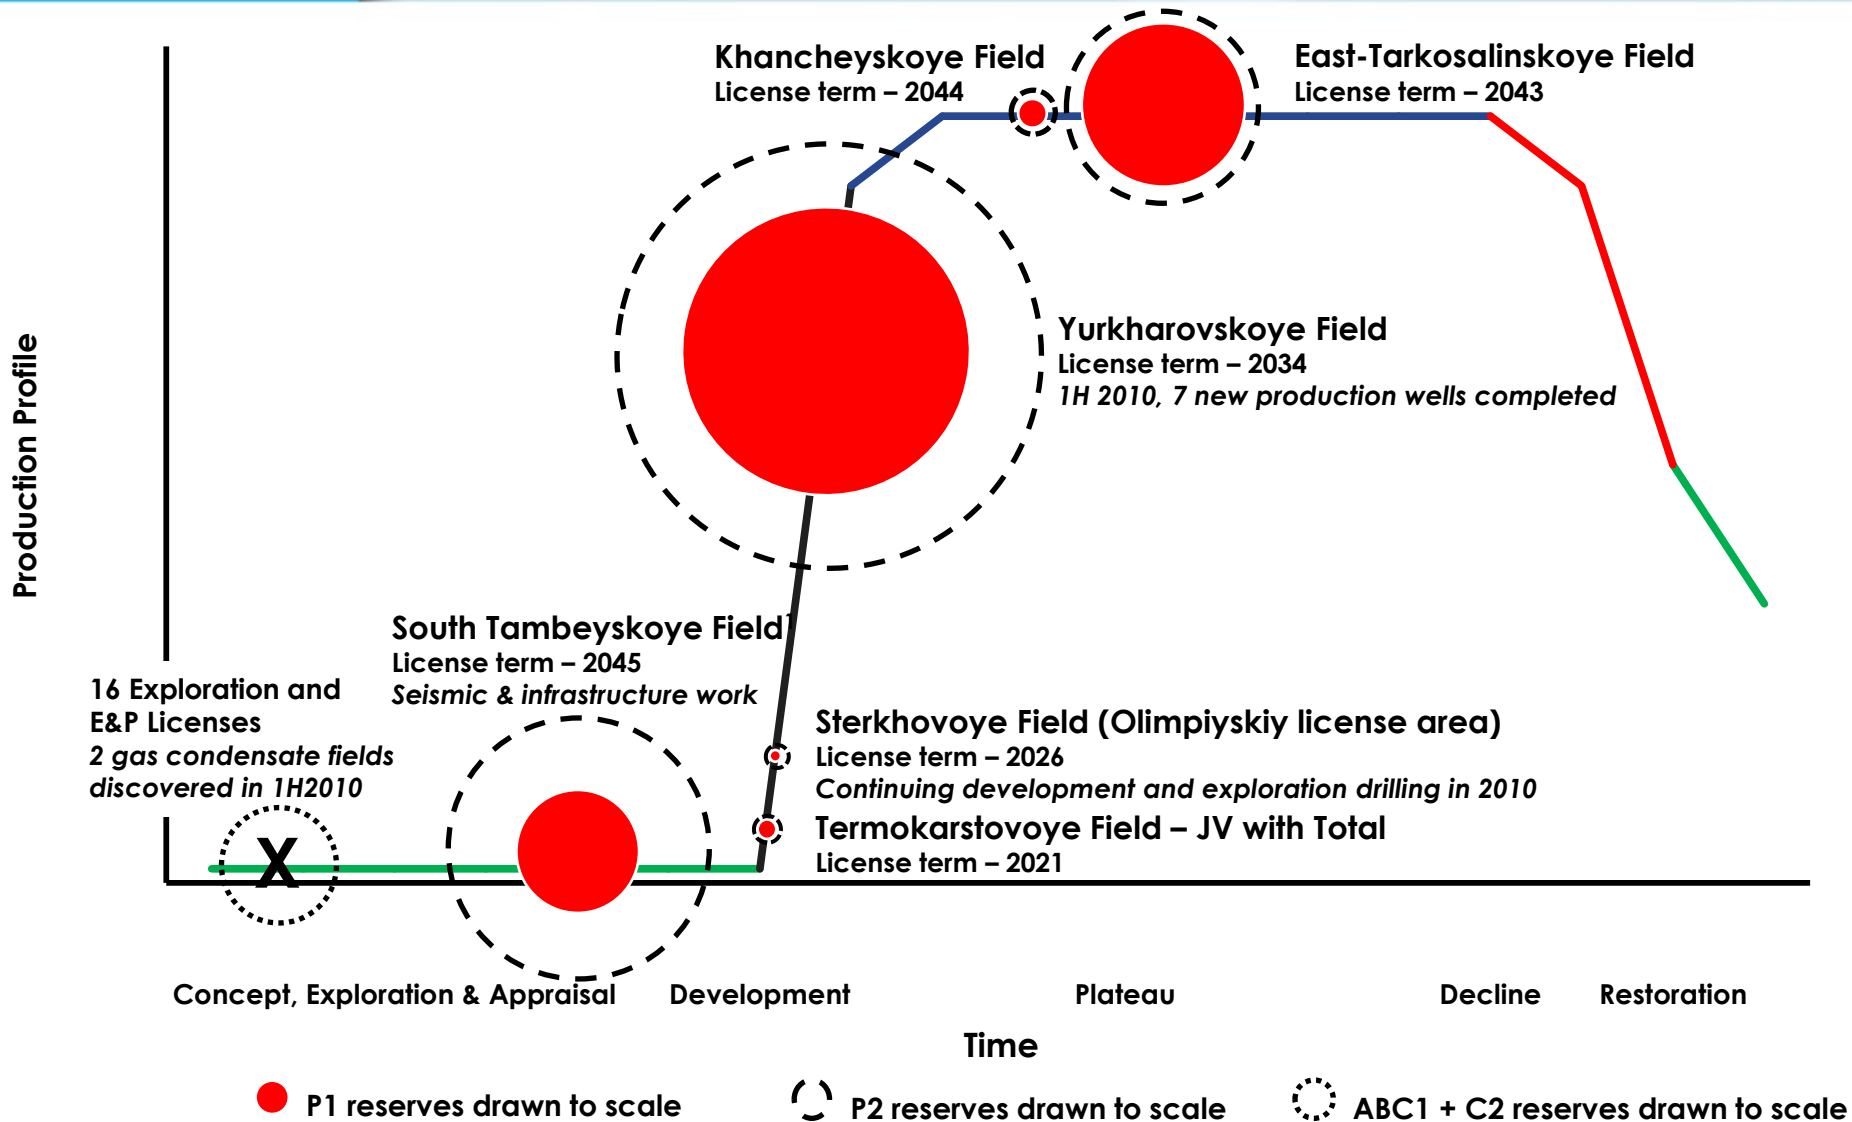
Khancheyskoye Field
License term – 2044

East-Tarkosalinskoye Field
License term – 2043

Production Profile

Yurkharovskoye Field
License term – 2034
1H 2010, 7 new production wells completed

South Tambeyskoye Field
License term – 2045
Seismic & infrastructure work

16 Exploration and E&P Licenses
2 gas condensate fields discovered in 1H2010

Sterkhovoye Field (Olimpiyskiy license area)
License term – 2026
Continuing development and exploration drilling in 2010

Termokarstovoye Field – JV with Total
License term – 2021

X

Concept, Exploration & Appraisal Development Plateau Decline Restoration

Time

P1 reserves drawn to scale P2 reserves drawn to scale ABC1 + C2 reserves drawn to scale